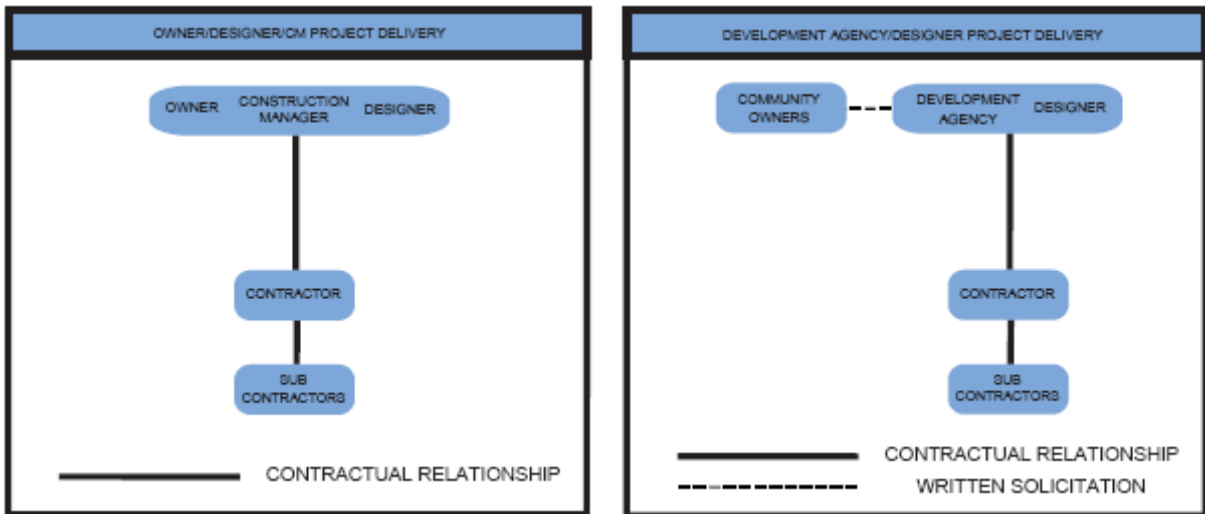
OWNER/DESIGNER/CM PROJECT DELIVERY

OWNER CONSTRUCTION MANAGER DESIGNER

CONTRACTOR

SUB CONTRACTORS

CONTRACTUAL RELATIONSHIP

DEVELOPMENT AGENCY/DESIGNER PROJECT DELIVERY

COMMUNITY OWNERS

DEVELOPMENT AGENCY DESIGNER

CONTRACTOR

SUB CONTRACTORS

CONTRACTUAL RELATIONSHIP

WRITTEN SOLICITATION